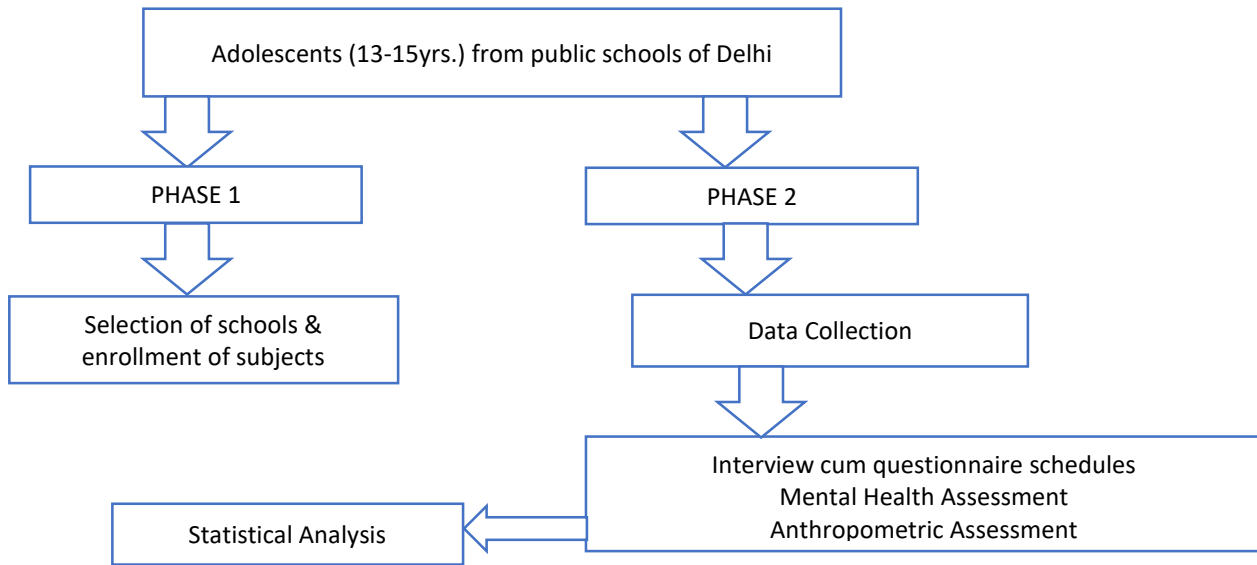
Adolescents (13-15yrs.) from public schools of Delhi

PHASE 1

PHASE 2

Selection of schools & enrollment of subjects

Data Collection

Interview cum questionnaire schedules
Mental Health Assessment
Anthropometric Assessment

Statistical Analysis